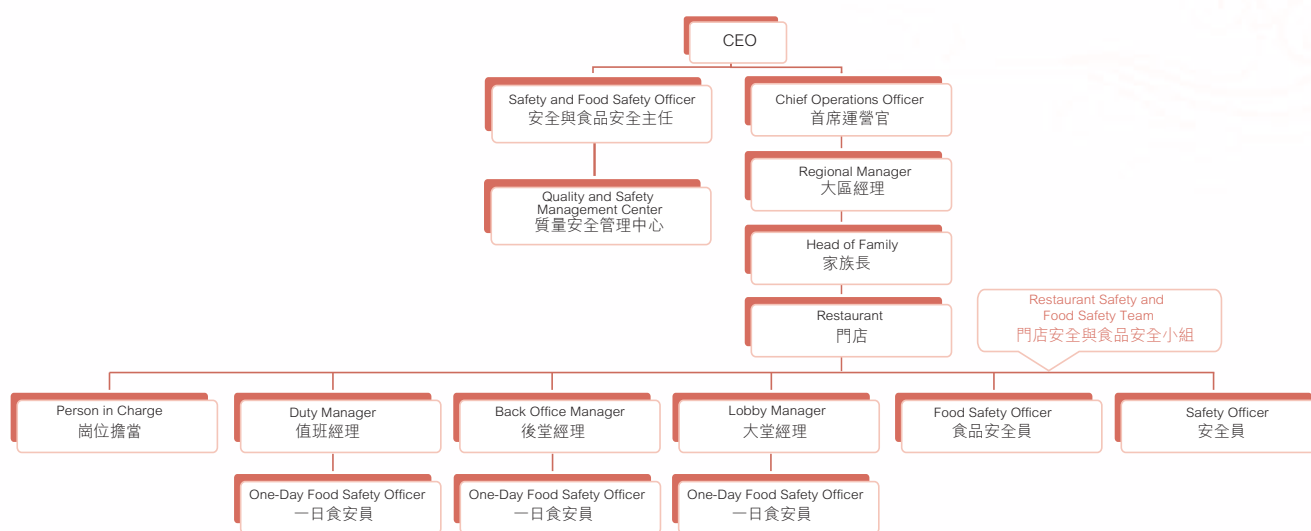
CEO

Safety and Food Safety Officer
安全與食品安全主任

Quality and Safety Management Center
質量安全管理中心

Chief Operations Officer
首席運營官

Regional Manager
大區經理

Head of Family
家族長

Restaurant
門店

Restaurant Safety and Food Safety Team
門店安全與食品安全小組

Person in Charge
崗位擔當

Duty Manager
值班經理

One-Day Food Safety Officer
一日食安員

Back Office Manager
後堂經理

One-Day Food Safety Officer
一日食安員

Lobby Manager
大堂經理

One-Day Food Safety Officer
一日食安員

Food Safety Officer
食品安全員

Safety Officer
安全員